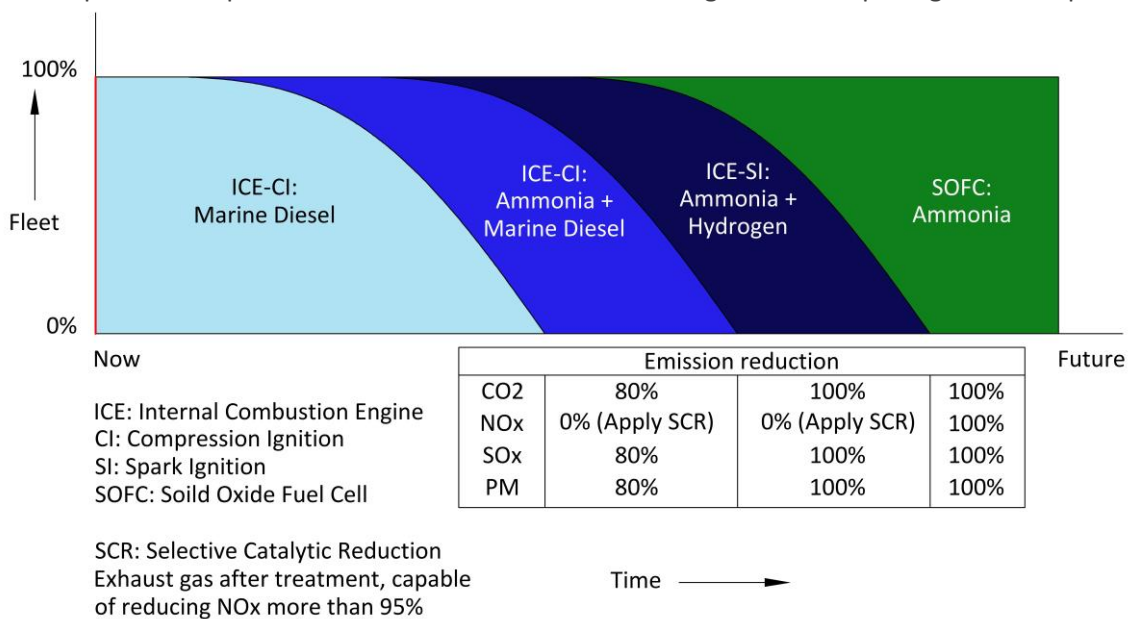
100%

Fleet

0%

ICE-CI:
Marine Diesel

ICE-CI:
Ammonia +
Marine Diesel

ICE-SI:
Ammonia +
Hydrogen

SOFC:
Ammonia

Now

Future

| Emission reduction | | | |
|---|---|---|---|
| CO2 | 80% | 100% | 100% |
| NOx | 0% (Apply SCR) | 0% (Apply SCR) | 100% |
| SOx | 80% | 100% | 100% |
| PM | 80% | 100% | 100% |

ICE: Internal Combustion Engine
CI: Compression Ignition
SI: Spark Ignition
SOFC: Soild Oxide Fuel Cell

SCR: Selective Catalytic Reduction
Exhaust gas after treatment, capable of reducing NOx more than 95%

Time